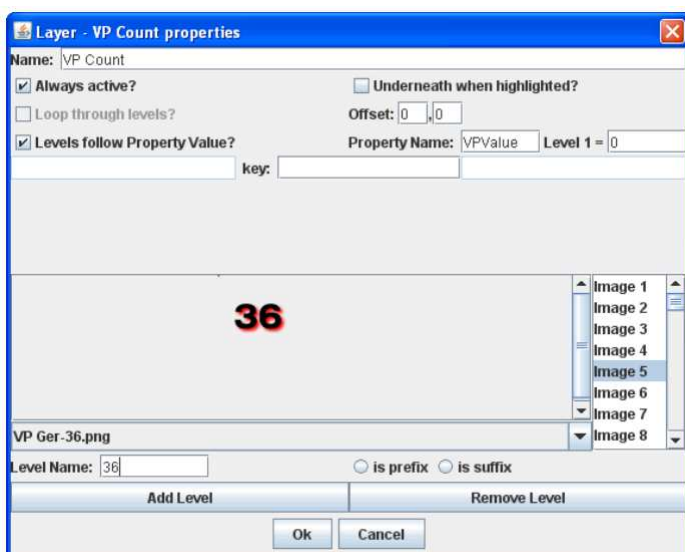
Layer - VP Count properties

Name: VP Count

Always active?

Underneath when highlighted?

Loop through levels?

Offset: 0 , 0

Levels follow Property Value?

Property Name: VPValue

Level 1 = 0

key:

36

Image 1
Image 2
Image 3
Image 4
Image 5
Image 6
Image 7
Image 8

VP Ger-36.png

Level Name: 36

is prefix

is suffix

Add Level

Remove Level

Ok

Cancel